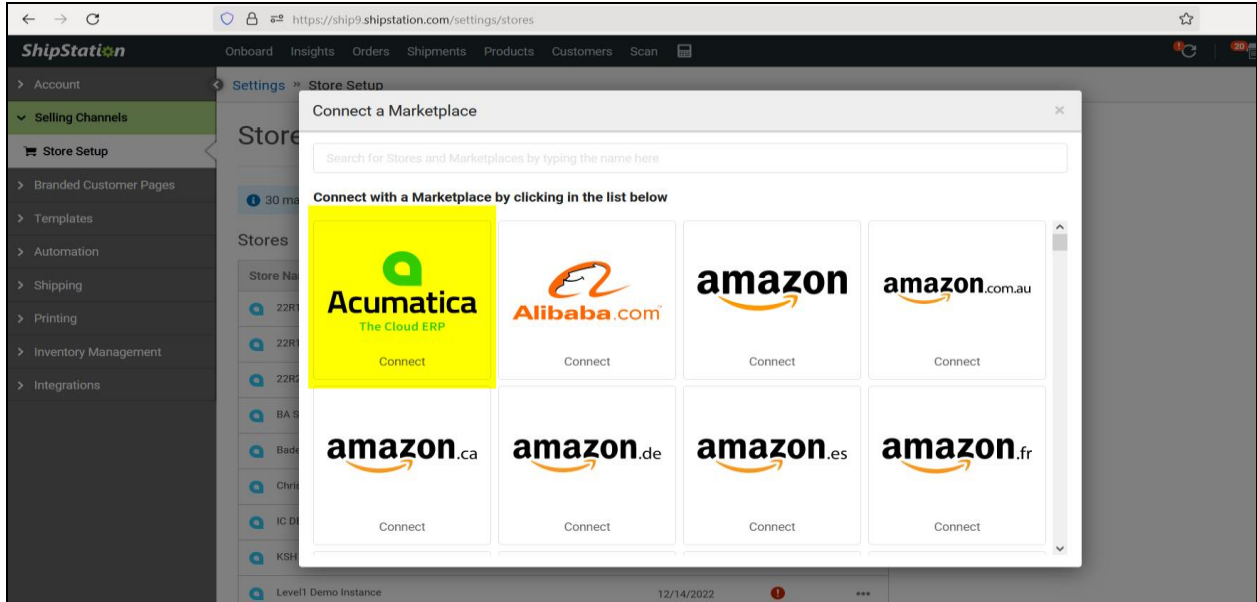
https://ship9.shipstation.com/settings/stores

ShipStation

Onboard Insights Orders Shipments Products Customers Scan

20

> Account
Selling Channels
Store Setup
> Branded Customer Pages
> Templates
> Automation
> Shipping
> Printing
> Inventory Management
> Integrations

Settings » Store Setup

Store

30 ma

Stores

Store Na

22R1

22R1

22R2

BA S

Bade

Chris

IC DE

KSH

Level1 Demo Instance 12/14/2022

Connect a Marketplace

×

Search for Stores and Marketplaces by typing the name here

Connect with a Marketplace by clicking in the list below

Acumatica
The Cloud ERP
Connect

Alibaba.com
Connect

amazon
Connect

amazon.com.au
Connect

amazon.ca
Connect

amazon.de
Connect

amazon.es
Connect

amazon.fr
Connect